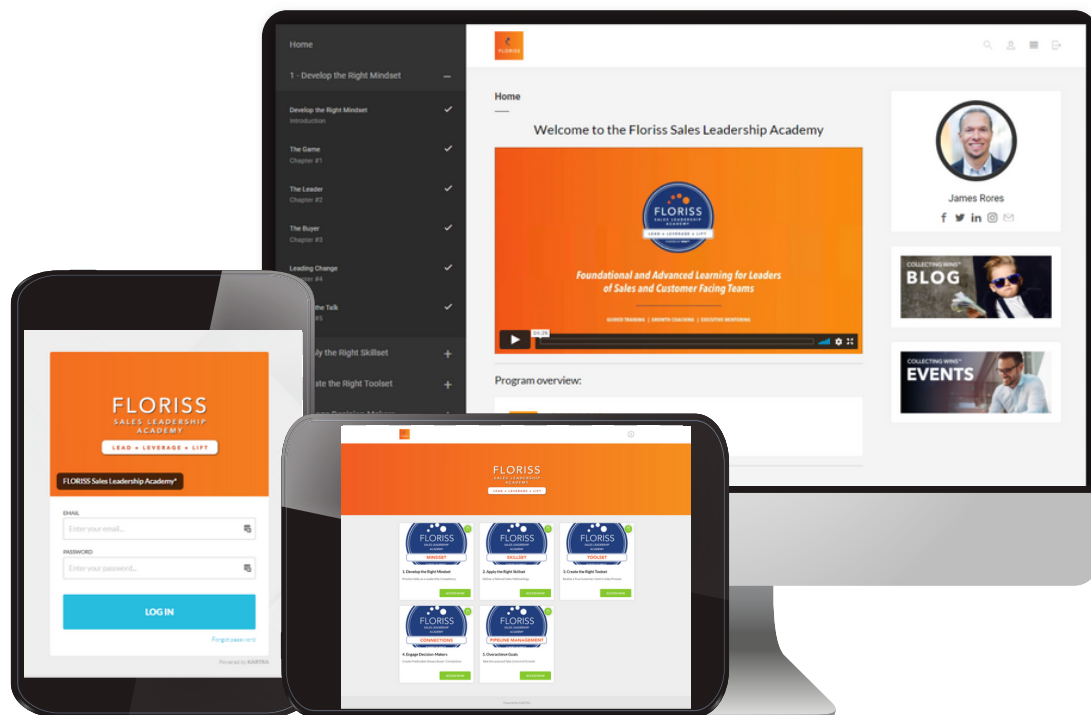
Home

1 - Develop the Right Mindset

Develop the Right Mindset
Introduction

The Game
Chapter #1

The Leader
Chapter #2

The Buyer
Chapter #3

Leading Change
Chapter #4

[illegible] the Talk
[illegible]#5

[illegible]ly the Right Skillset

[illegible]ate the Right Toolset

FLORISS

Home

Welcome to the Floriss Sales Leadership Academy

FLORISS
SALES LEADERSHIP ACADEMY
LEAD + LEVERAGE + LIFT

Foundational and Advanced Learning for Leaders of Sales and Customer Facing Teams

GUIDED TRAINING | GROWTH COACHING | EXECUTIVE MENTORING

04:29

Program overview:

James Rores

COLLECTING WINS
BLOG

COLLECTING WINS
EVENTS

FLORISS
SALES LEADERSHIP ACADEMY
LEAD + LEVERAGE + LIFT

FLORISS Sales Leadership Academy

EMAIL
Enter your email...

PASSWORD
Enter your password...

LOG IN

Forgot password

Powered by KARTRA

FLORISS
SALES LEADERSHIP ACADEMY
LEAD + LEVERAGE + LIFT

FLORISS
MINDSET
1. Develop the Right Mindset

FLORISS
SKILLSET
2. Apply the Right Skillset

FLORISS
TOOLSET
3. Create the Right Toolset

FLORISS
CONNECTIONS
4. Engage Decision Makers

FLORISS
PIPELINE MANAGEMENT
5. Overachieve Goals